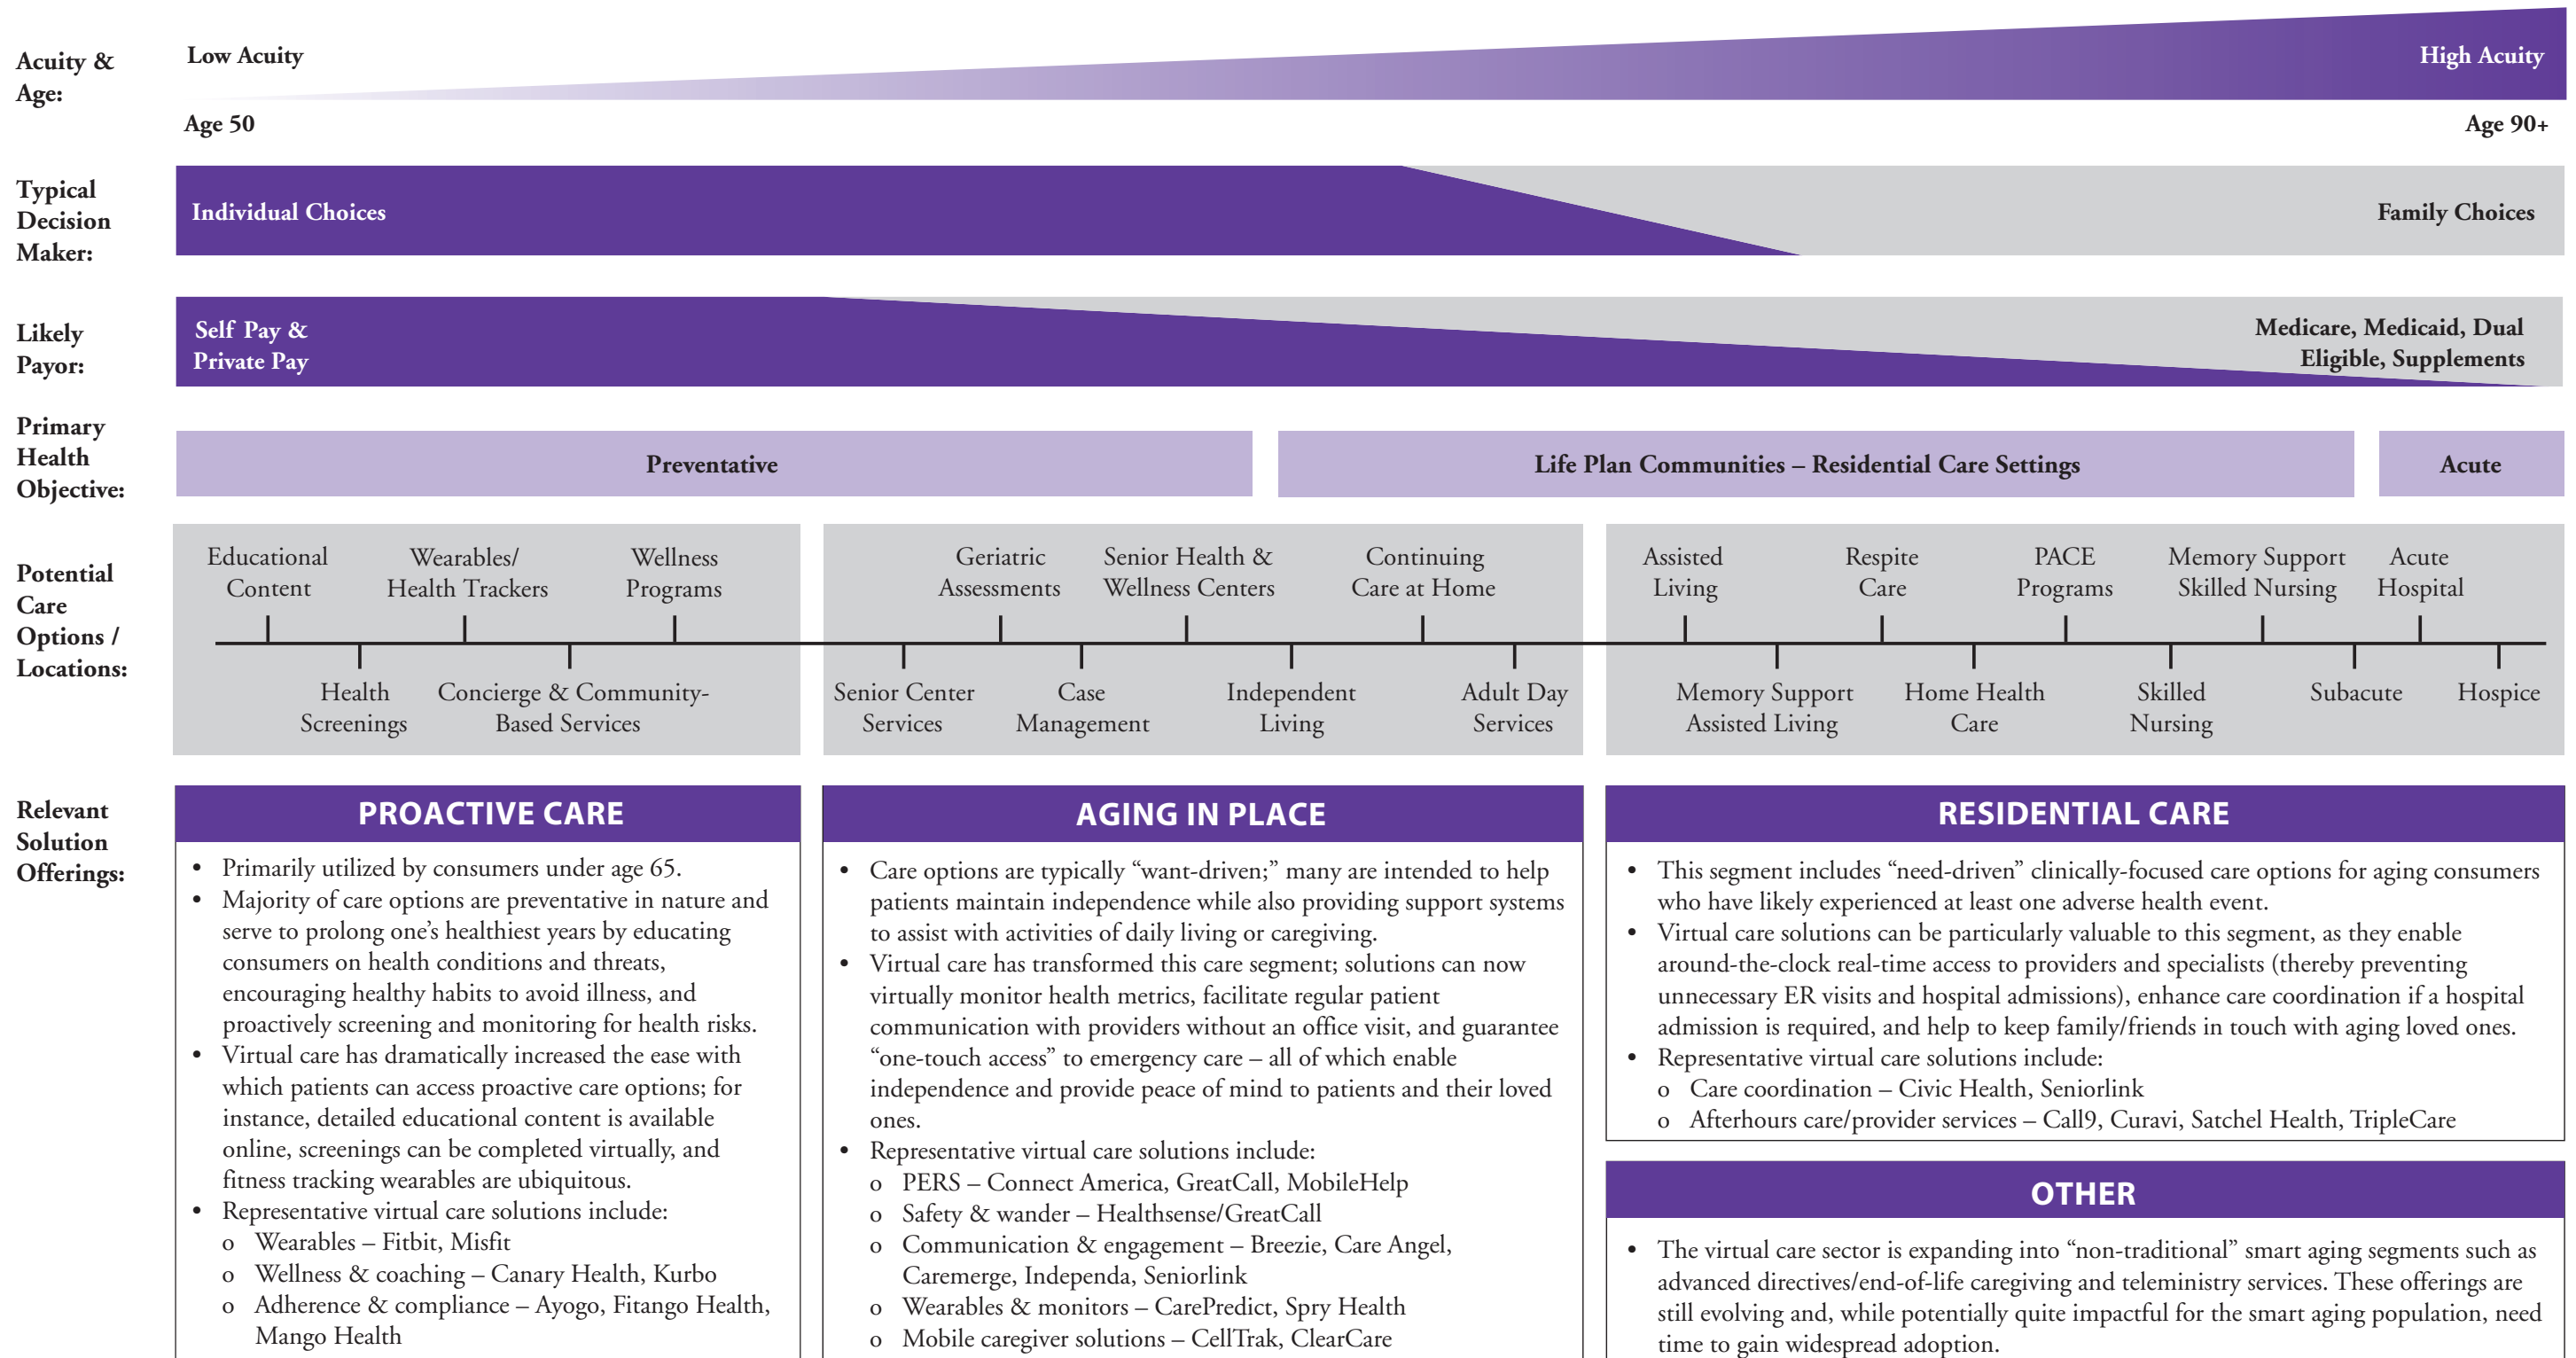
Acuity & Age:

Low Acuity

High Acuity

Age 50

Age 90+

Typical Decision Maker:

Individual Choices

Family Choices

Likely Payor:

Self Pay & Private Pay

Medicare, Medicaid, Dual Eligible, Supplements

Primary Health Objective:

Preventative

Life Plan Communities – Residential Care Settings

Acute

Potential Care Options / Locations:

Educational Content

Wearables/ Health Trackers

Wellness Programs

Health Screenings

Concierge & Community-Based Services

Geriatric Assessments

Senior Health & Wellness Centers

Continuing Care at Home

Senior Center Services

Case Management

Independent Living

Adult Day Services

Assisted Living

Respite Care

PACE Programs

Memory Support Skilled Nursing

Acute Hospital

Memory Support Assisted Living

Home Health Care

Skilled Nursing

Subacute

Hospice

Relevant Solution Offerings:

PROACTIVE CARE

- Primarily utilized by consumers under age 65.
- Majority of care options are preventative in nature and serve to prolong one's healthiest years by educating consumers on health conditions and threats, encouraging healthy habits to avoid illness, and proactively screening and monitoring for health risks.
- Virtual care has dramatically increased the ease with which patients can access proactive care options; for instance, detailed educational content is available online, screenings can be completed virtually, and fitness tracking wearables are ubiquitous.
- Representative virtual care solutions include:
  o Wearables – Fitbit, Misfit
  o Wellness & coaching – Canary Health, Kurbo
  o Adherence & compliance – Ayogo, Fitango Health, Mango Health

AGING IN PLACE

- Care options are typically "want-driven;" many are intended to help patients maintain independence while also providing support systems to assist with activities of daily living or caregiving.
- Virtual care has transformed this care segment; solutions can now virtually monitor health metrics, facilitate regular patient communication with providers without an office visit, and guarantee "one-touch access" to emergency care – all of which enable independence and provide peace of mind to patients and their loved ones.
- Representative virtual care solutions include:
  o PERS – Connect America, GreatCall, MobileHelp
  o Safety & wander – Healthsense/GreatCall
  o Communication & engagement – Breezie, Care Angel, Caremerge, Independa, Seniorlink
  o Wearables & monitors – CarePredict, Spry Health
  o Mobile caregiver solutions – CellTrak, ClearCare

RESIDENTIAL CARE

- This segment includes "need-driven" clinically-focused care options for aging consumers who have likely experienced at least one adverse health event.
- Virtual care solutions can be particularly valuable to this segment, as they enable around-the-clock real-time access to providers and specialists (thereby preventing unnecessary ER visits and hospital admissions), enhance care coordination if a hospital admission is required, and help to keep family/friends in touch with aging loved ones.
- Representative virtual care solutions include:
  o Care coordination – Civic Health, Seniorlink
  o Afterhours care/provider services – Call9, Curavi, Satchel Health, TripleCare

OTHER

- The virtual care sector is expanding into "non-traditional" smart aging segments such as advanced directives/end-of-life caregiving and teleministry services. These offerings are still evolving and, while potentially quite impactful for the smart aging population, need time to gain widespread adoption.